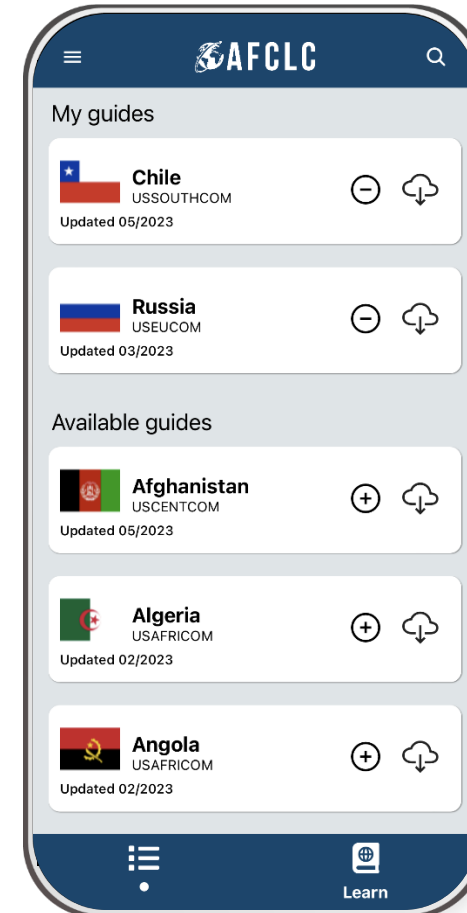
AFCLC

My guides

Chile
USSOUTHCOM
Updated 05/2023

Russia
USEUCOM
Updated 03/2023

Available guides

Afghanistan
USCENTCOM
Updated 05/2023

Algeria
USAFRICOM
Updated 02/2023

Angola
USAFRICOM
Updated 02/2023

Learn